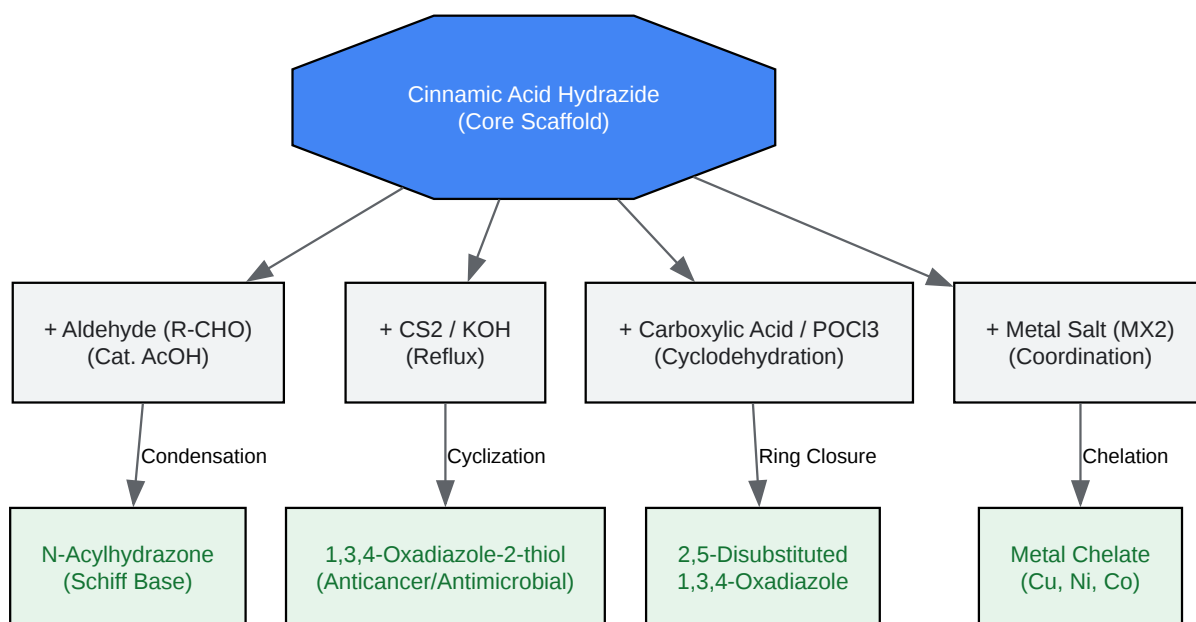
Cinnamic Acid Hydrazide
(Core Scaffold)

+ Aldehyde (R-CHO)
(Cat. AcOH)

+ CS2 / KOH
(Reflux)

+ Carboxylic Acid / POCl3
(Cyclodehydration)

+ Metal Salt (MX2)
(Coordination)

Condensation

Cyclization

Ring Closure

Chelation

N-Acylhydrazone
(Schiff Base)

1,3,4-Oxadiazole-2-thiol
(Anticancer/Antimicrobial)

2,5-Disubstituted
1,3,4-Oxadiazole

Metal Chelate
(Cu, Ni, Co)